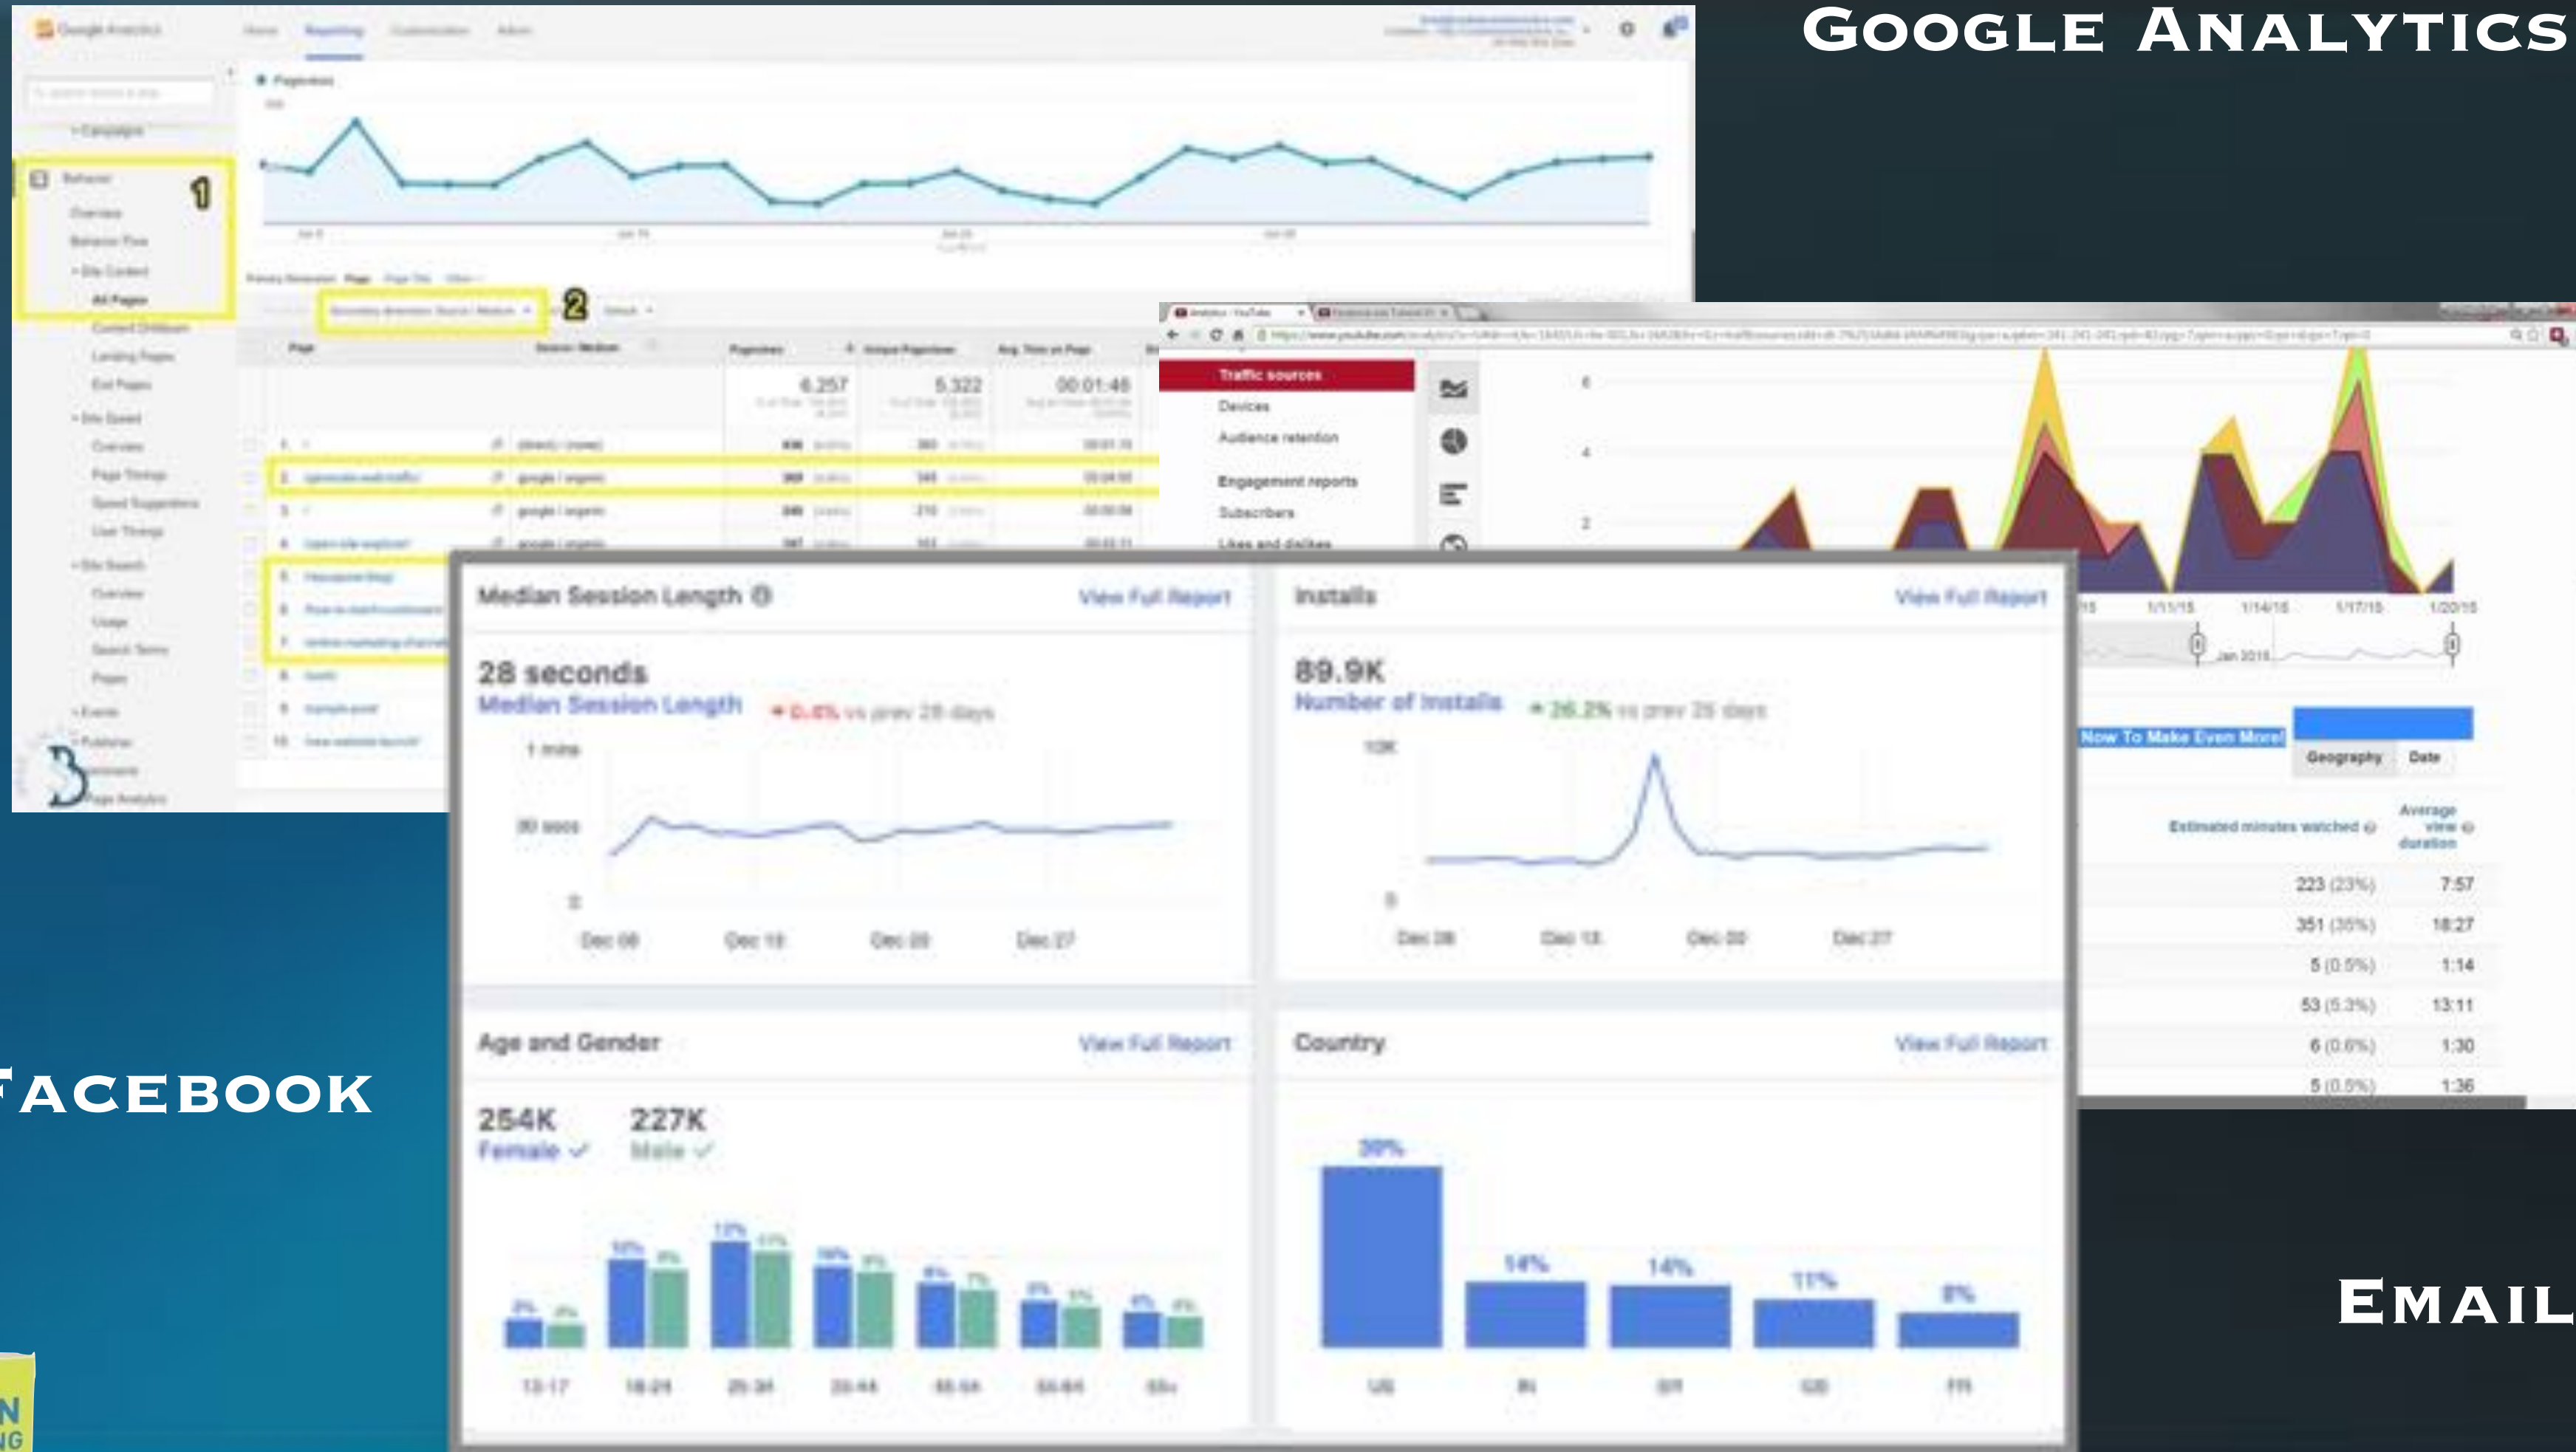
Google Analytics

Facebook

Email

1

2

3

Traffic sources
Devices
Audience retention
Engagement reports
Subscribers
Likes and dislikes

Median Session Length
View Full Report
28 seconds
Median Session Length
1 mins
30 secs
0
Dec 06
Dec 13
Dec 20
Dec 27

Installs
View Full Report
89.9K
Number of Installs
10K
0
Dec 06
Dec 13
Dec 20
Dec 27

Age and Gender
View Full Report
254K
Female
227K
Male
13-17
18-24
25-34
35-44
45-54
55-64
65+

Country
View Full Report
US
IN
GB
CA
FR

6,257
5,322
00:01:48

How To Make Even More!
Geography
Date
Estimated minutes watched
Average view duration
223 (23%) 7:57
351 (36%) 18:27
5 (0.5%) 1:14
53 (5.3%) 13:11
6 (0.6%) 1:30
5 (0.5%) 1:36